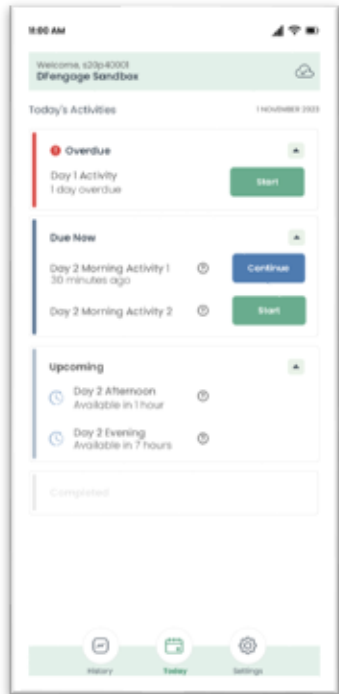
11:00 AM

Welcome, s20p40001
DFengage Sandbox

Today's Activities

1 NOVEMBER 2023

Overdue

Day 1 Activity
1 day overdue

Start

Due Now

Day 2 Morning Activity 1
30 minutes ago

Continue

Day 2 Morning Activity 2

Start

Upcoming

Day 2 Afternoon
Available in 1 hour

Day 2 Evening
Available in 7 hours

Completed

History

Today

Settings